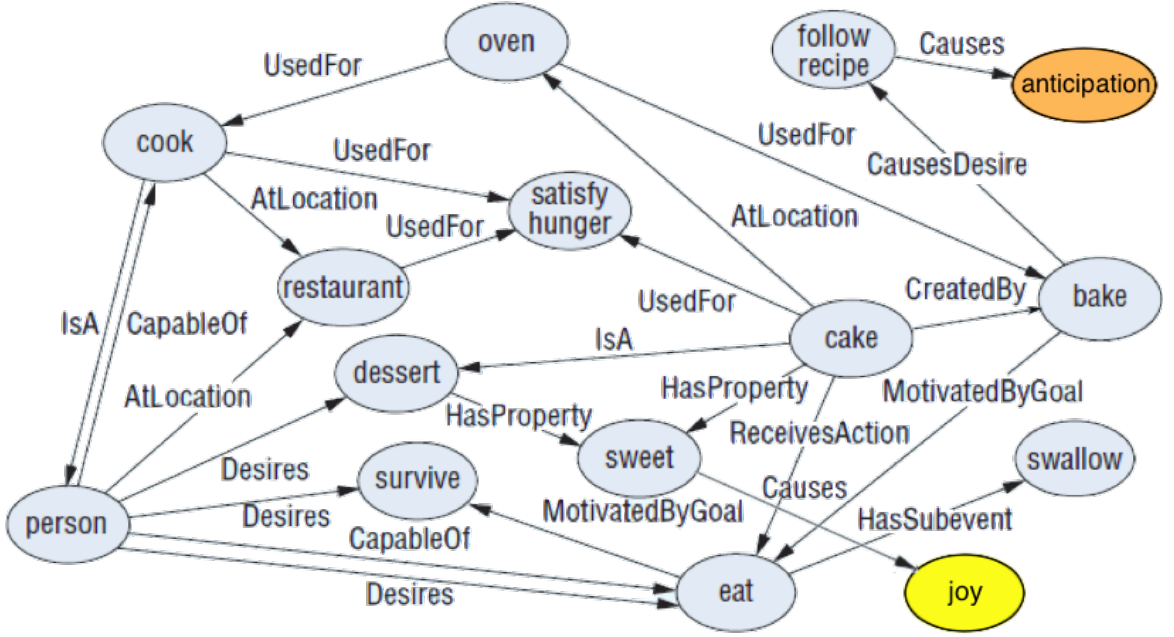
oven
follow recipe
Causes
anticipation
UsedFor
cook
UsedFor
UsedFor
CausesDesire
AtLocation
satisfy hunger
UsedFor
AtLocation
restaurant
UsedFor
CreatedBy
bake
IsA
CapableOf
cake
IsA
dessert
HasProperty
MotivatedByGoal
AtLocation
HasProperty
ReceivesAction
sweet
Desires
survive
swallow
Causes
person
Desires
MotivatedByGoal
HasSubevent
CapableOf
eat
Desires
joy